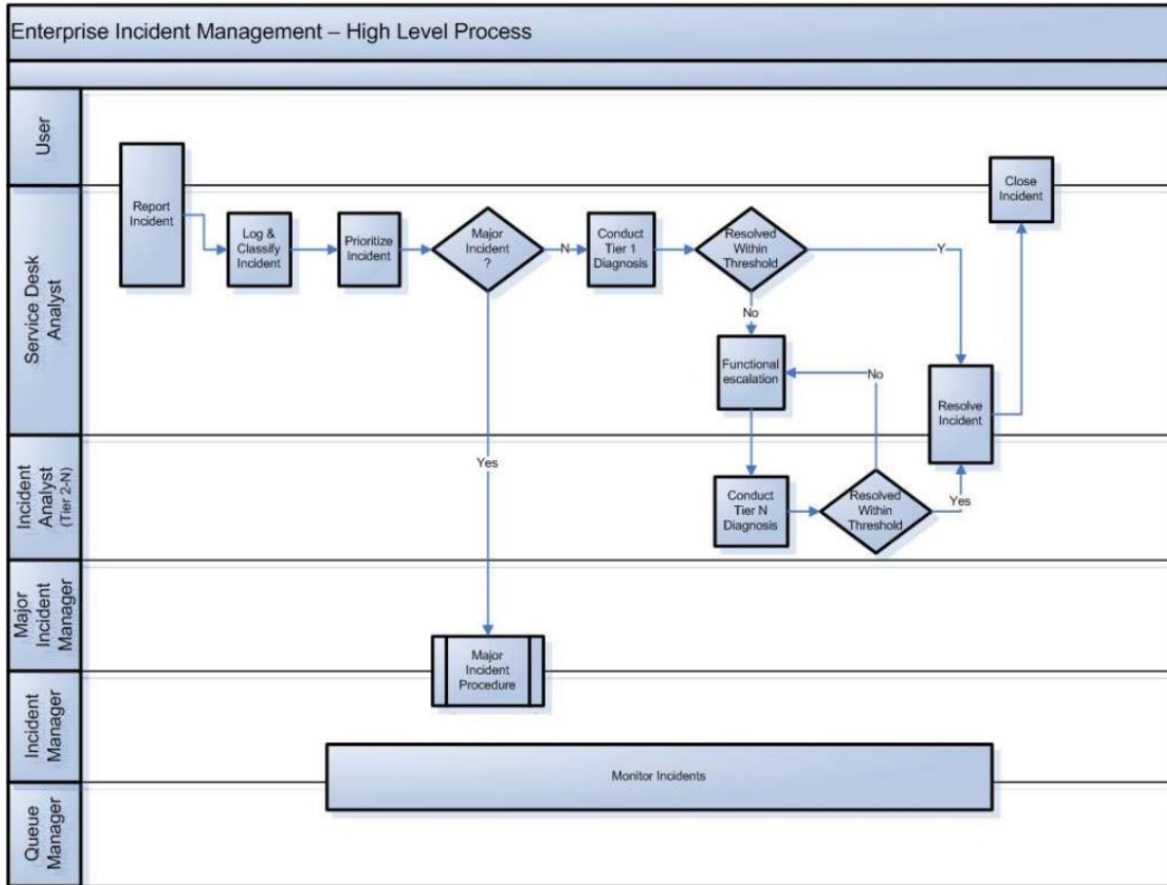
Enterprise Incident Management – High Level Process

User

Service Desk Analyst

Incident Analyst (Tier 2-N)

Major Incident Manager

Incident Manager

Queue Manager

Report Incident

Log & Classify Incident

Prioritize Incident

Major Incident ?

N

Conduct Tier 1 Diagnosis

Resolved Within Threshold

Y

Close Incident

No

Functional escalation

No

Resolve Incident

Yes

Conduct Tier N Diagnosis

Resolved Within Threshold

Yes

Major Incident Procedure

Monitor Incidents